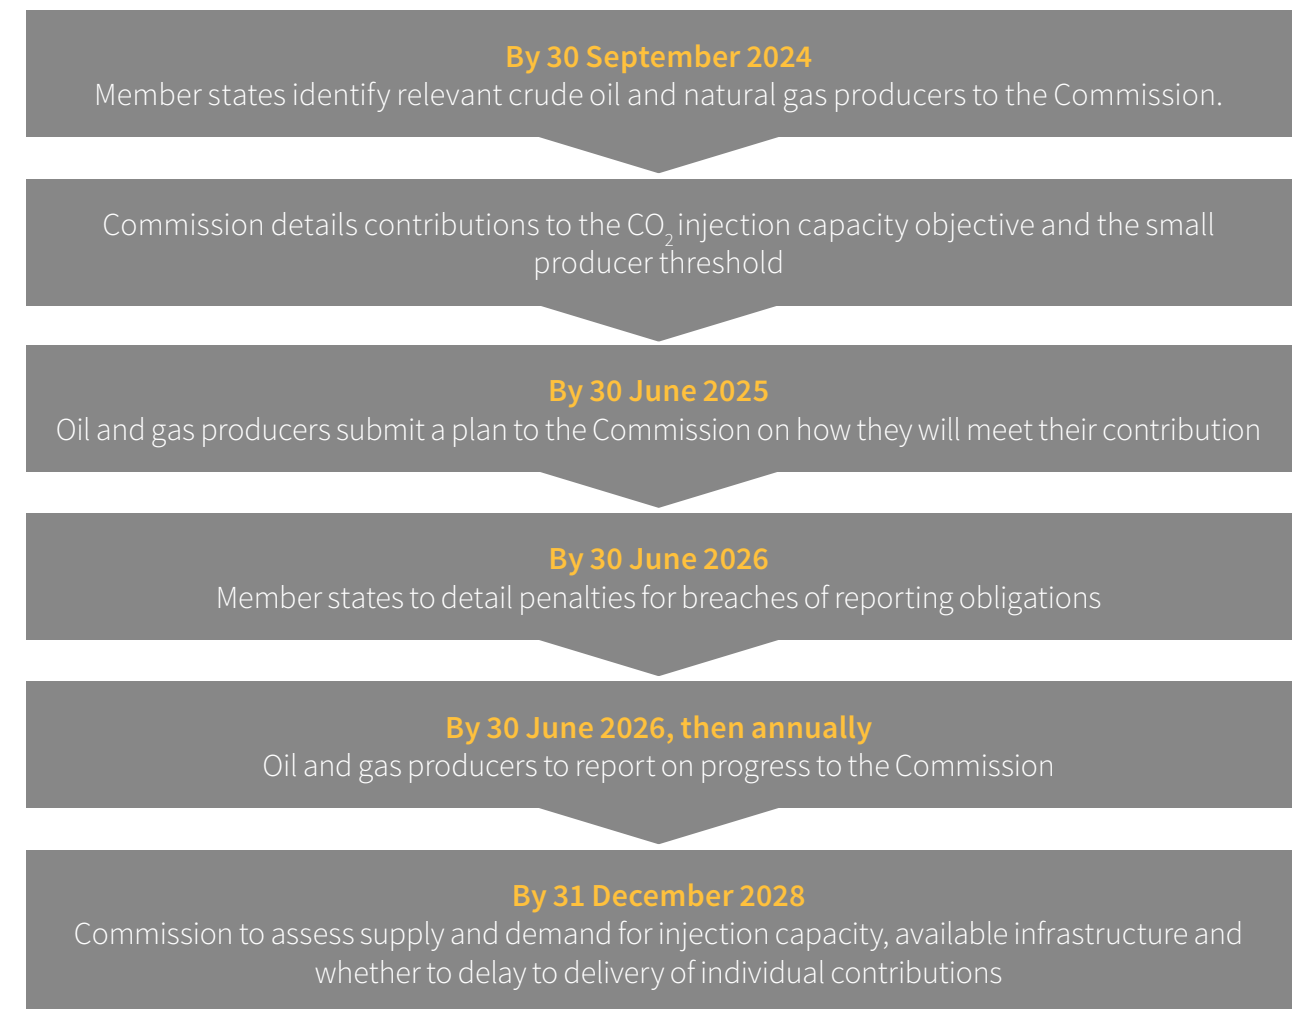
By 30 September 2024
Member states identify relevant crude oil and natural gas producers to the Commission.

Commission details contributions to the $CO_2$ injection capacity objective and the small producer threshold

By 30 June 2025
Oil and gas producers submit a plan to the Commission on how they will meet their contribution

By 30 June 2026
Member states to detail penalties for breaches of reporting obligations

By 30 June 2026, then annually
Oil and gas producers to report on progress to the Commission

By 31 December 2028
Commission to assess supply and demand for injection capacity, available infrastructure and whether to delay to delivery of individual contributions